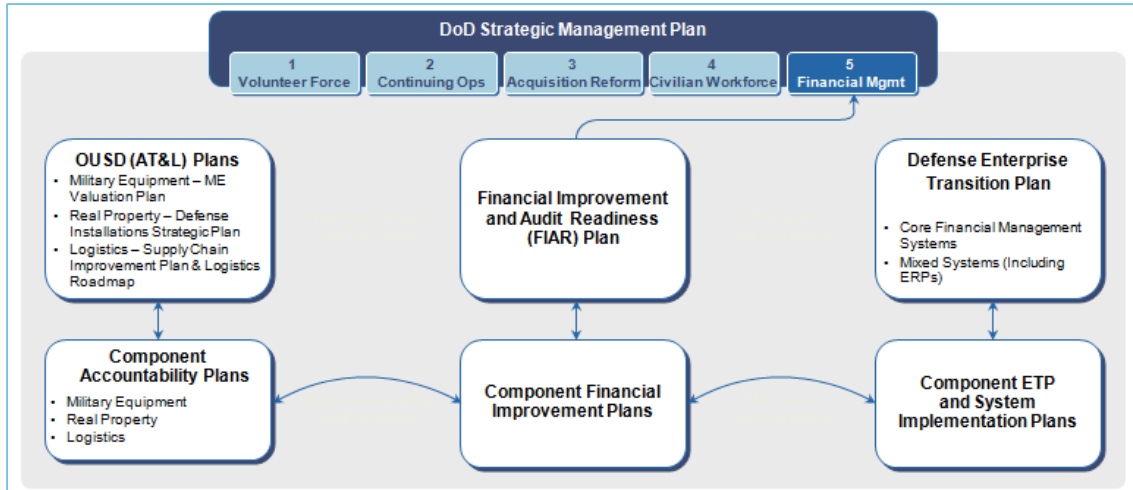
DoD Strategic Management Plan

1
Volunteer Force

2
Continuing Ops

3
Acquisition Reform

4
Civilian Workforce

5
Financial Mgmt

OUSD (AT&L) Plans
- Military Equipment – ME Valuation Plan
- Real Property – Defense Installations Strategic Plan
- Logistics – Supply Chain Improvement Plan & Logistics Roadmap

Financial Improvement and Audit Readiness (FIAR) Plan

Defense Enterprise Transition Plan
- Core Financial Management Systems
- Mixed Systems (Including ERPs)

Component Accountability Plans
- Military Equipment
- Real Property
- Logistics

Component Financial Improvement Plans

Component ETP and System Implementation Plans